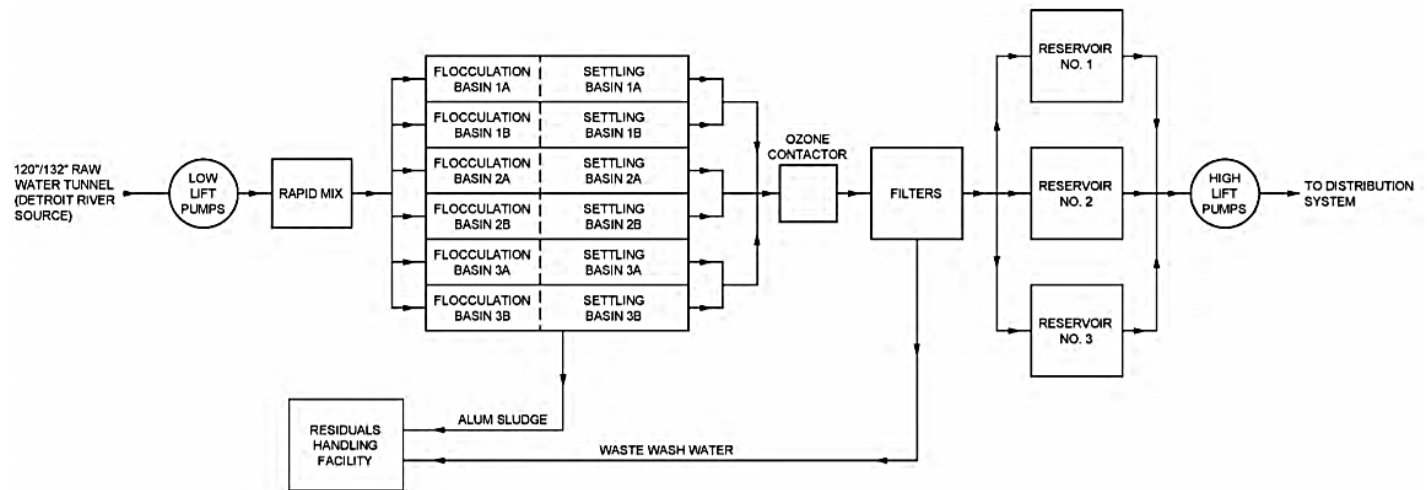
120"/132" RAW WATER TUNNEL (DETROIT RIVER SOURCE)

LOW LIFT PUMPS

RAPID MIX

| FLOCCULATION BASIN 1A | SETTLING BASIN 1A |
|---|---|
| FLOCCULATION BASIN 1B | SETTLING BASIN 1B |
| FLOCCULATION BASIN 2A | SETTLING BASIN 2A |
| FLOCCULATION BASIN 2B | SETTLING BASIN 2B |
| FLOCCULATION BASIN 3A | SETTLING BASIN 3A |
| FLOCCULATION BASIN 3B | SETTLING BASIN 3B |

OZONE CONTACTOR

FILTERS

RESERVOIR NO. 1

RESERVOIR NO. 2

RESERVOIR NO. 3

HIGH LIFT PUMPS

TO DISTRIBUTION SYSTEM

RESIDUALS HANDLING FACILITY

ALUM SLUDGE

WASTE WASH WATER